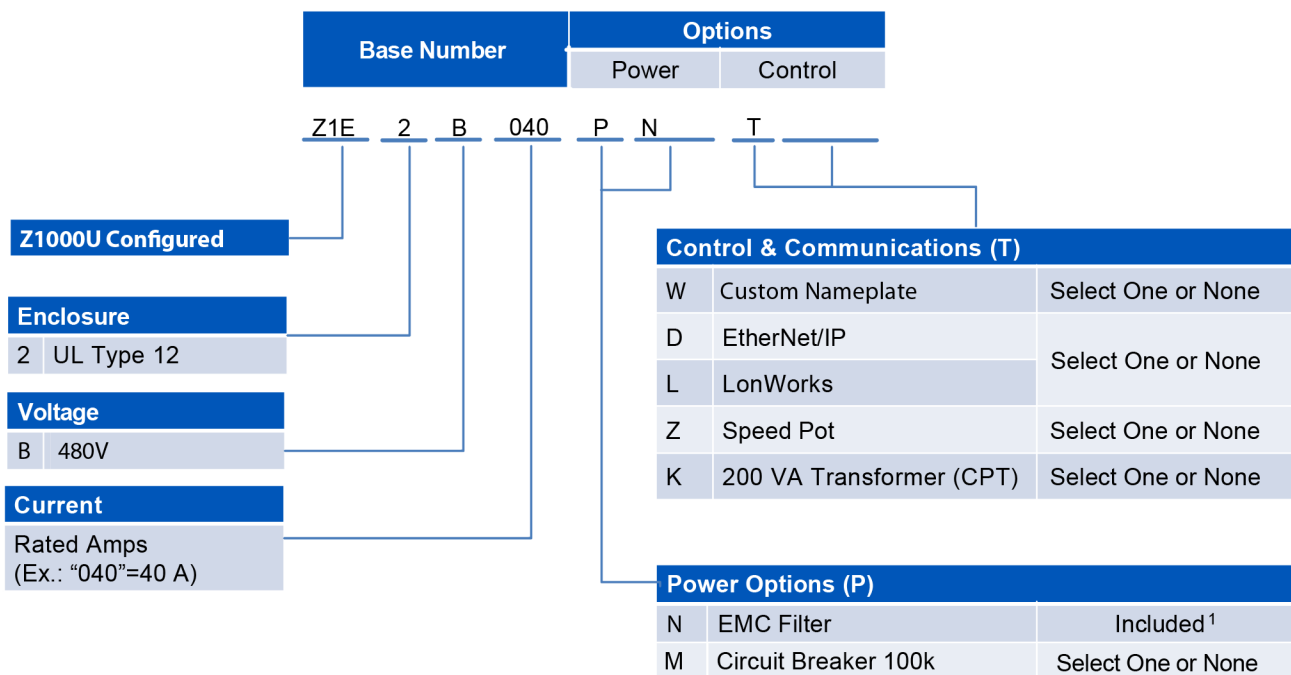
| Base Number | Options | |
|---|---|---|
| | Power | Control |

Z1E 2 B 040 P N T

Z1000U Configured

| Enclosure | |
|---|---|
| 2 | UL Type 12 |

| Voltage | |
|---|---|
| B | 480V |

Current

Rated Amps
(Ex.: “040”=40 A)

| Control & Communications (T) | | |
|---|---|---|
| W | Custom Nameplate | Select One or None |
| D | EtherNet/IP | Select One or None |
| L | LonWorks | |
| Z | Speed Pot | Select One or None |
| K | 200 VA Transformer (CPT) | Select One or None |

| Power Options (P) | | |
|---|---|---|
| N | EMC Filter | Included $^1$ |
| M | Circuit Breaker 100k | Select One or None |